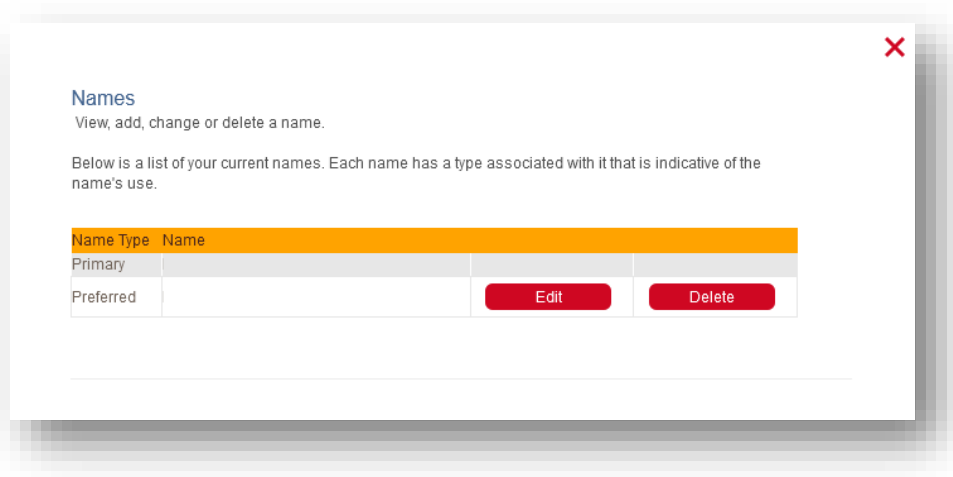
×

Names

View, add, change or delete a name.

Below is a list of your current names. Each name has a type associated with it that is indicative of the name's use.

| Name Type | Name | | |
|---|---|---|---|
| Primary | | | |
| Preferred | | Edit | Delete |